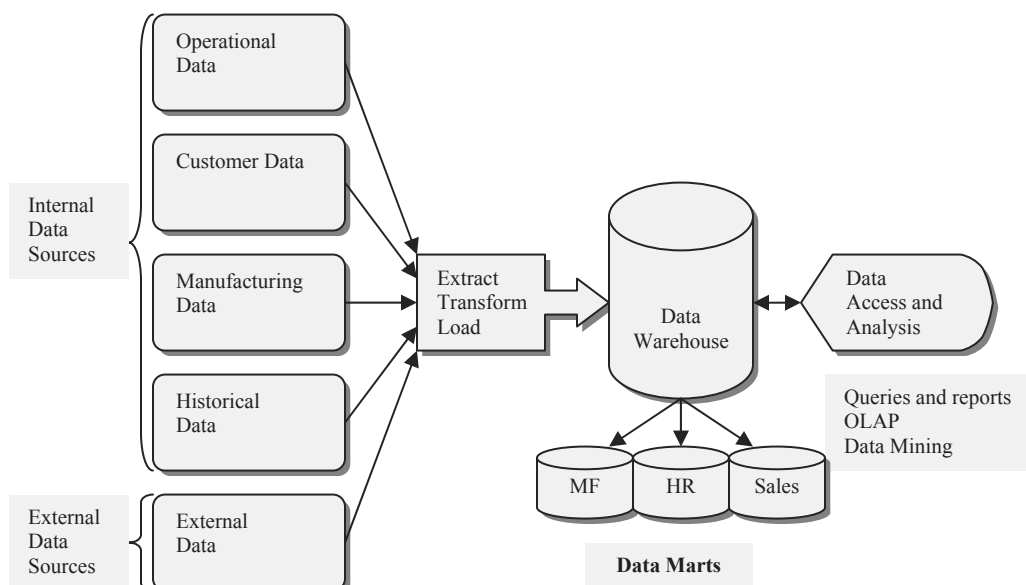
Internal Data Sources

Operational Data

Customer Data

Manufacturing Data

Historical Data

External Data Sources

External Data

Extract Transform Load

Data Warehouse

Data Access and Analysis

Queries and reports
OLAP
Data Mining

MF

HR

Sales

Data Marts